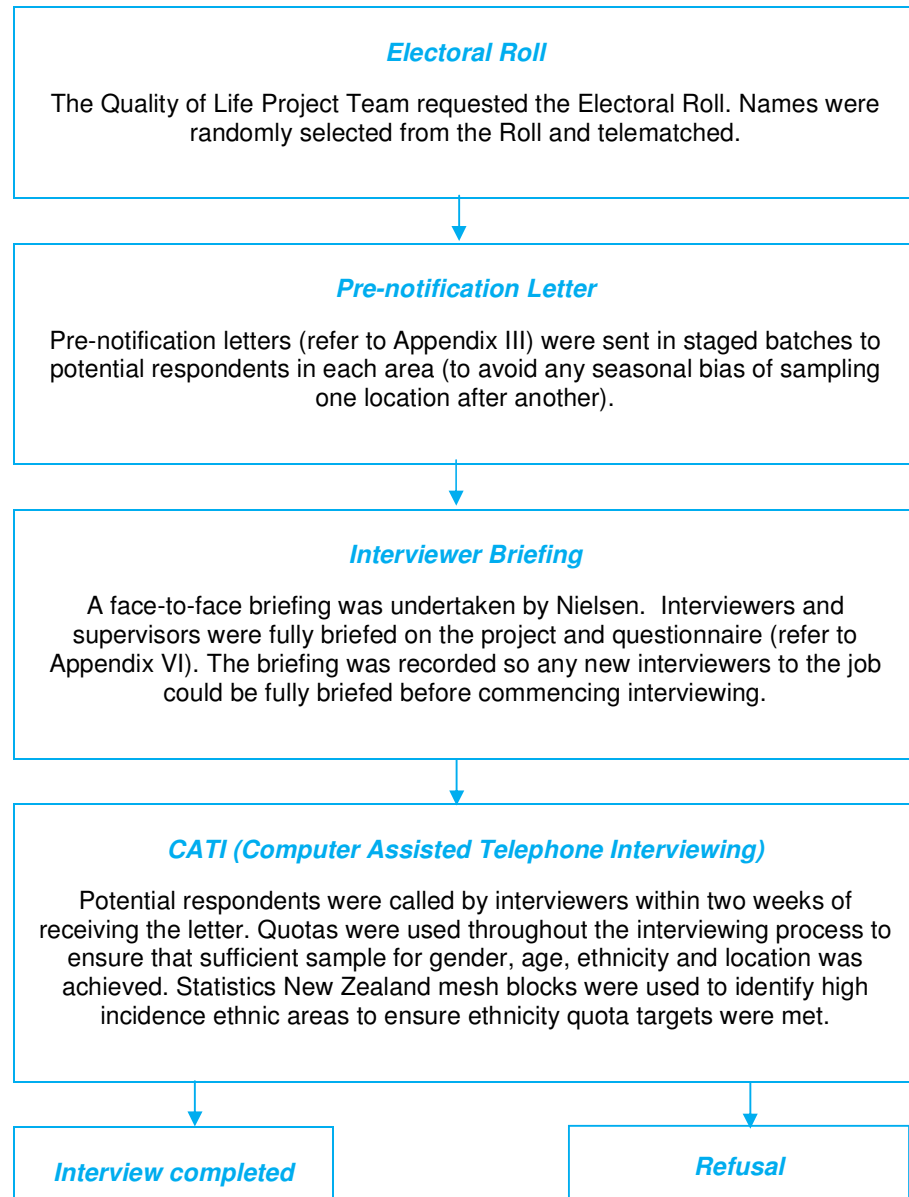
Electoral Roll

The Quality of Life Project Team requested the Electoral Roll. Names were randomly selected from the Roll and telematched.

Pre-notification Letter

Pre-notification letters (refer to Appendix III) were sent in staged batches to potential respondents in each area (to avoid any seasonal bias of sampling one location after another).

Interviewer Briefing

A face-to-face briefing was undertaken by Nielsen. Interviewers and supervisors were fully briefed on the project and questionnaire (refer to Appendix VI). The briefing was recorded so any new interviewers to the job could be fully briefed before commencing interviewing.

CATI (Computer Assisted Telephone Interviewing)

Potential respondents were called by interviewers within two weeks of receiving the letter. Quotas were used throughout the interviewing process to ensure that sufficient sample for gender, age, ethnicity and location was achieved. Statistics New Zealand mesh blocks were used to identify high incidence ethnic areas to ensure ethnicity quota targets were met.

Interview completed

Refusal